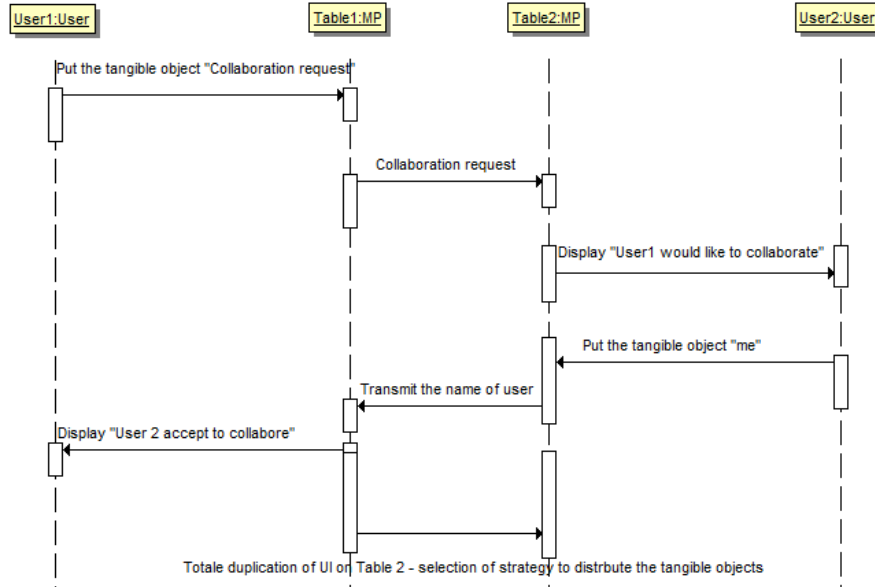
User1:User

Table1:MP

Table2:MP

User2:User

Put the tangible object "Collaboration request"

Collaboration request

Display "User1 would like to collaborate"

Put the tangible object "me"

Transmit the name of user

Display "User 2 accept to collabore"

Totale duplication of UI on Table 2 - selection of strategy to distrbute the tangible objects